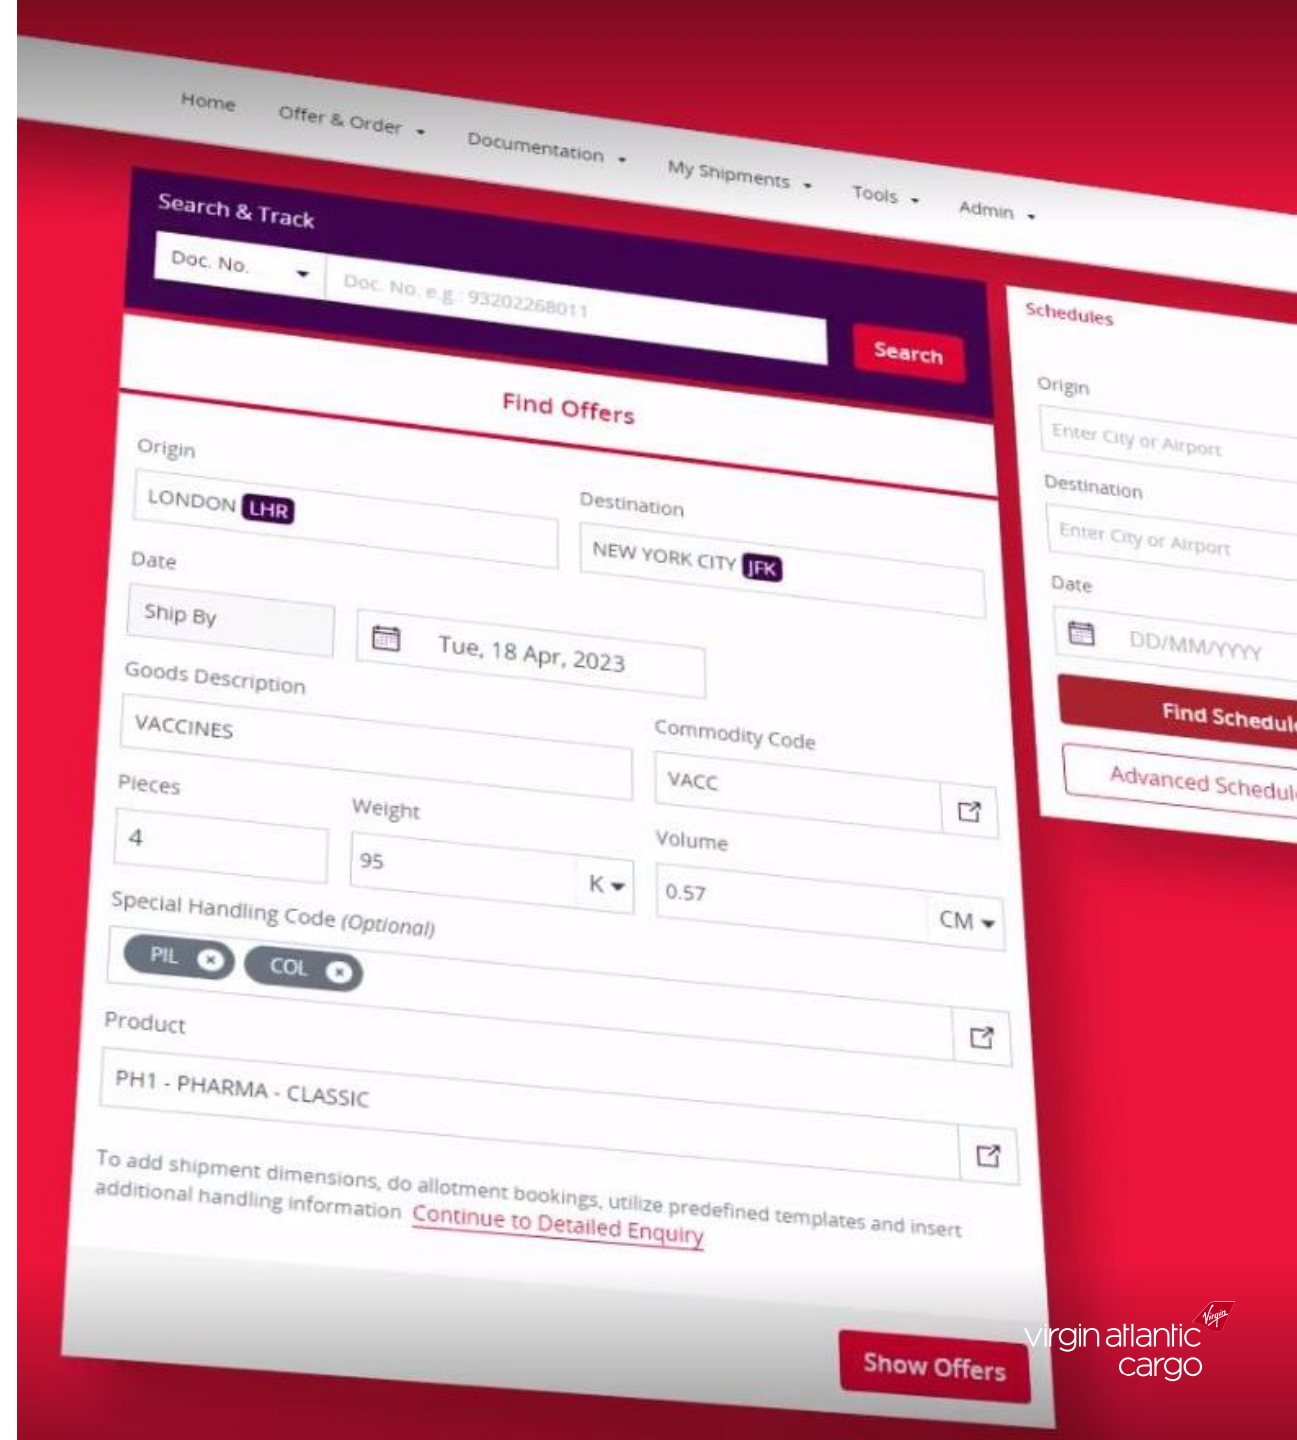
Home Offer & Order Documentation My Shipments Tools Admin

Search & Track

Doc. No.

Doc. No. e.g. 93202268011

Search

Find Offers

Origin

LONDON LHR

Destination

NEW YORK CITY JFK

Date

Ship By

Tue, 18 Apr, 2023

Goods Description

VACCINES

Commodity Code

VACC

Pieces

4

Weight

95

K

Volume

0.57

CM

Special Handling Code (Optional)

PIL

COL

Product

PH1 - PHARMA - CLASSIC

To add shipment dimensions, do allotment bookings, utilize predefined templates and insert additional handling information Continue to Detailed Enquiry

Show Offers

Schedules

Origin

Enter City or Airport

Destination

Enter City or Airport

Date

DD/MM/YYYY

Find Schedul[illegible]

Advanced Schedul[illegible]

virgin atlantic cargo

Virgin